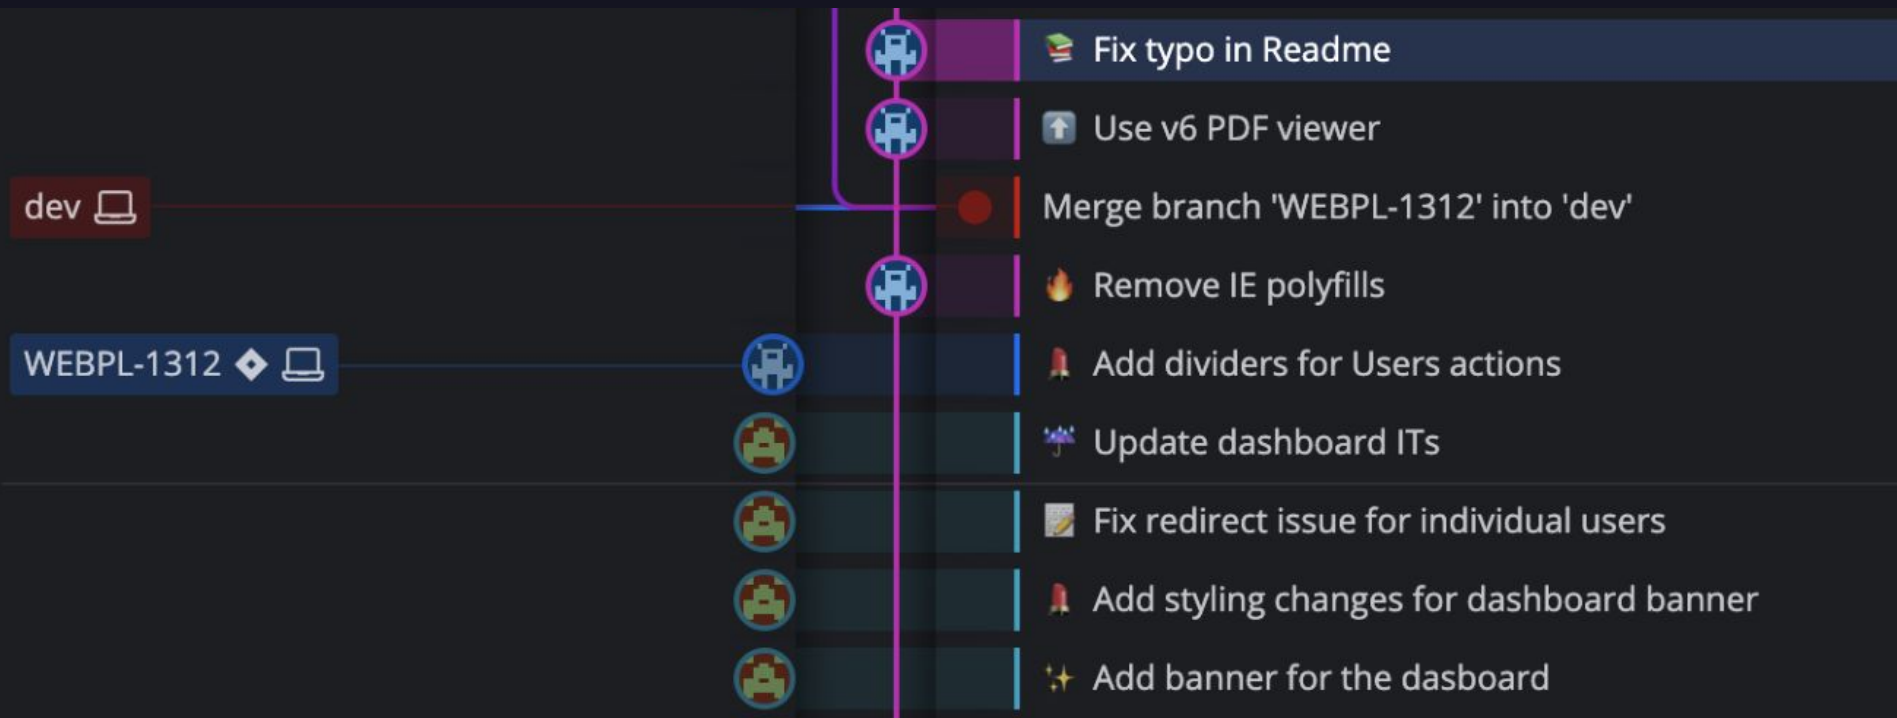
dev

WEBPL-1312

Fix typo in Readme

Use v6 PDF viewer

Merge branch 'WEBPL-1312' into 'dev'

Remove IE polyfills

Add dividers for Users actions

Update dashboard ITs

Fix redirect issue for individual users

Add styling changes for dashboard banner

Add banner for the dasboard